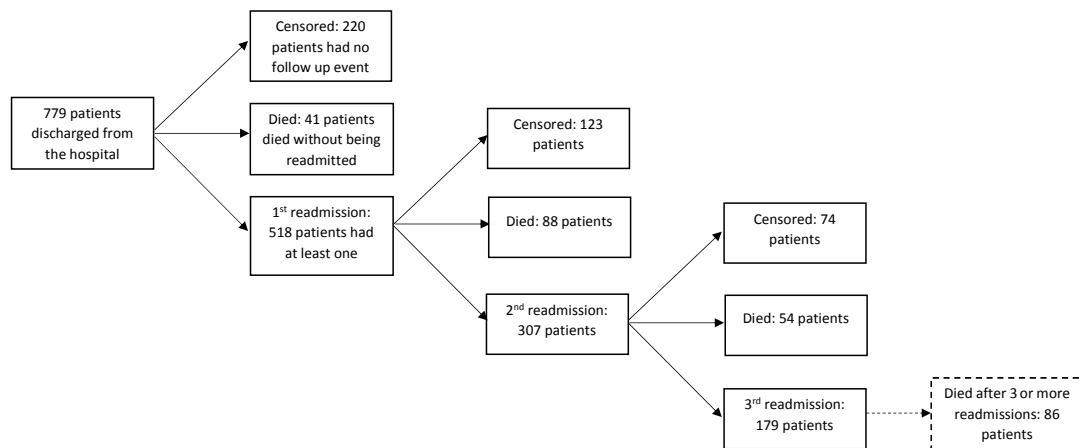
779 patients discharged from the hospital

Censored: 220 patients had no follow up event

Died: 41 patients died without being readmitted

1$^{st}$ readmission: 518 patients had at least one

Censored: 123 patients

Died: 88 patients

2$^{nd}$ readmission: 307 patients

Censored: 74 patients

Died: 54 patients

3$^{rd}$ readmission: 179 patients

Died after 3 or more readmissions: 86 patients